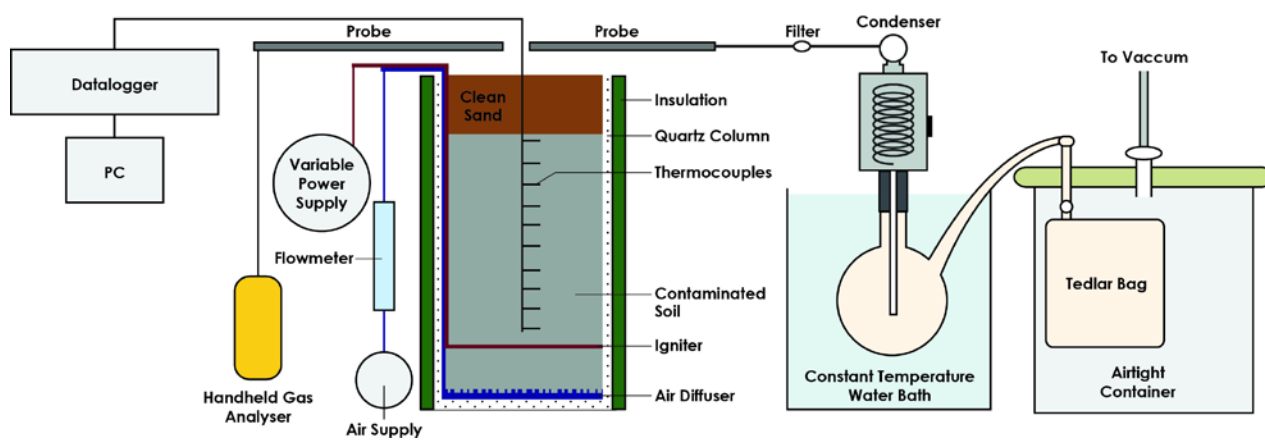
Probe

Probe

Filter

Condenser

To Vaccum

Datalogger

PC

Clean Sand

Insulation

Quartz Column

Variable Power Supply

Thermocouples

Flowmeter

Contaminated Soil

Tedlar Bag

Igniter

Handheld Gas Analyser

Air Supply

Air Diffuser

Constant Temperature Water Bath

Airtight Container